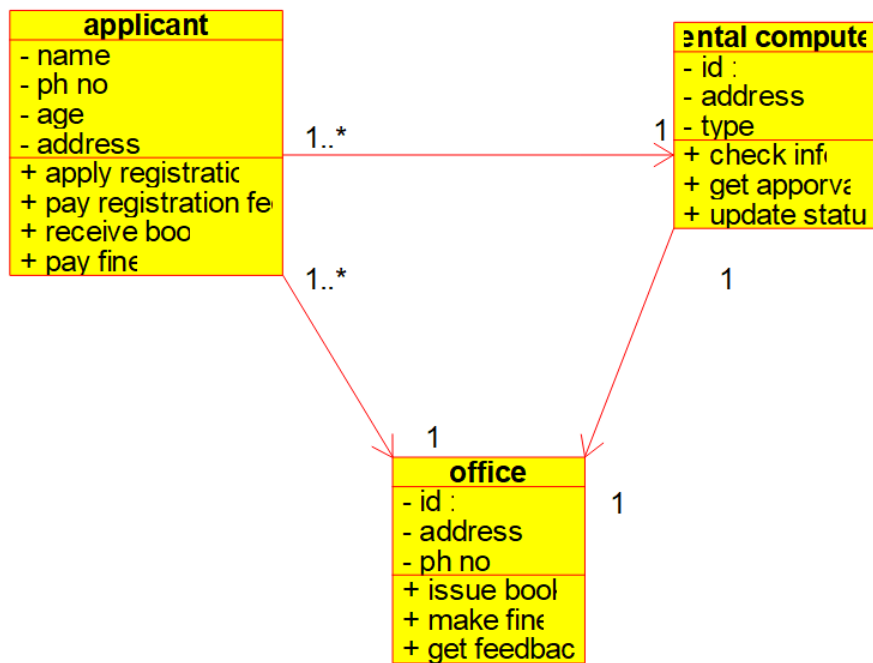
applicant
- name
- ph no
- age
- address
+ apply registratic
+ pay registration fe
+ receive boo
+ pay fine

ental compute
- id :
- address
- type
+ check inf
+ get apporva
+ update statu

1..*
1
1..*
1
1
1

office
- id :
- address
- ph no
+ issue bool
+ make fine
+ get feedbac